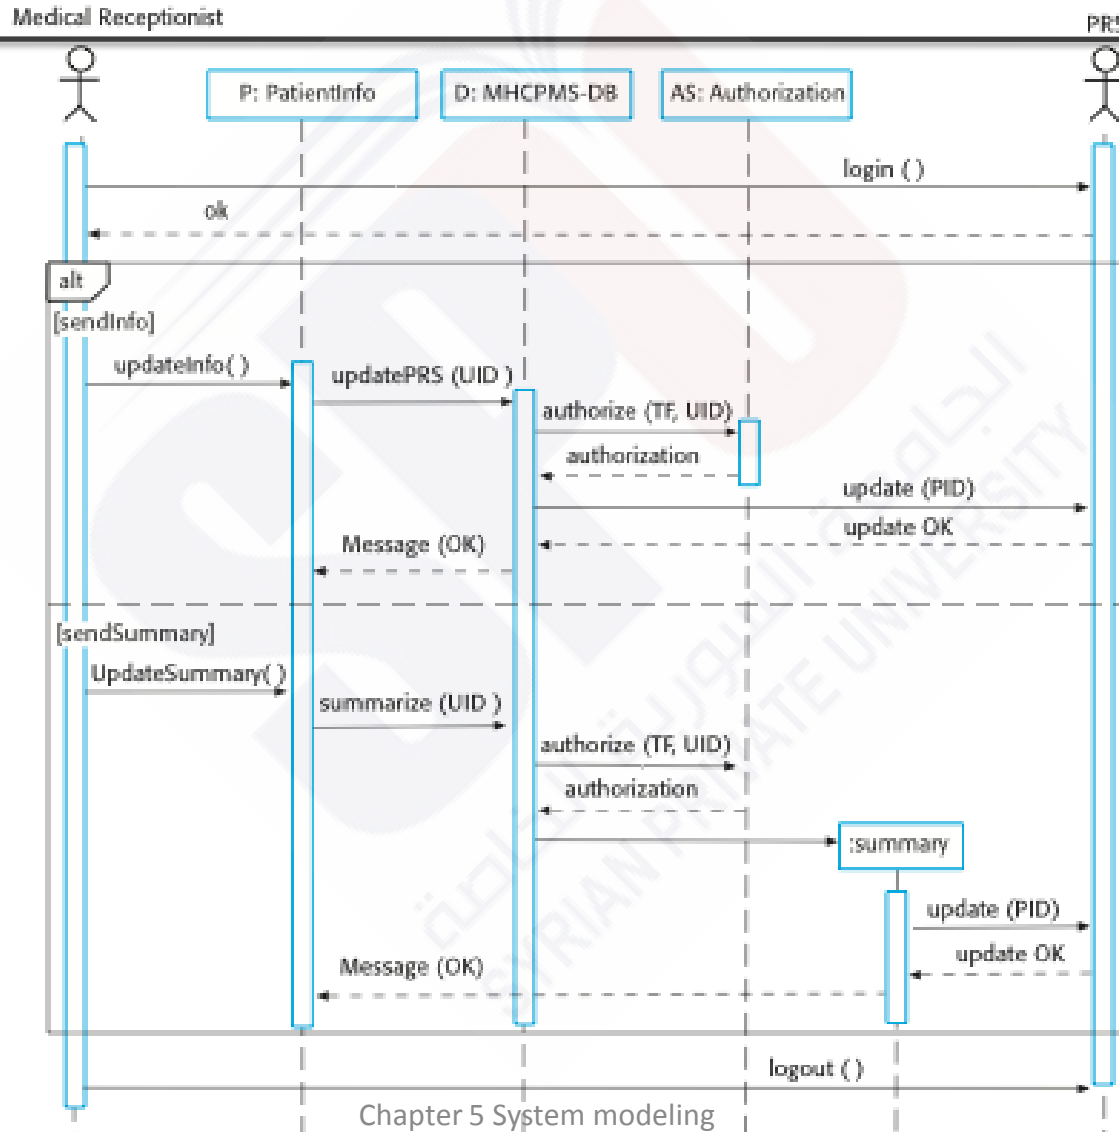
Medical Receptionist

PRS

P: PatientInfo

D: MHCPMS-DB

AS: Authorization

login ( )

ok

alt

[sendInfo]

updateInfo( )

updatePRS (UID )

authorize (TF, UID)

authorization

update (PID)

update OK

Message (OK)

[sendSummary]

UpdateSummary( )

summarize (UID )

authorize (TF, UID)

authorization

:summary

update (PID)

update OK

Message (OK)

logout ( )

Chapter 5 System modeling